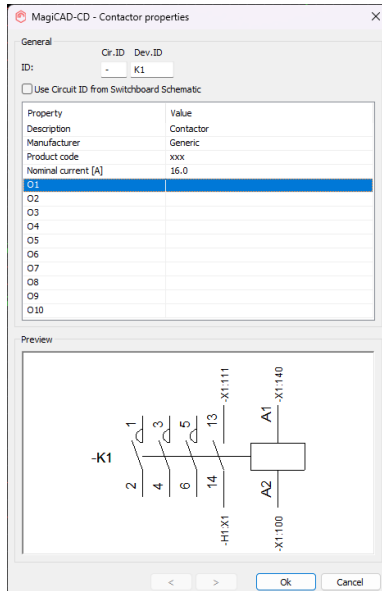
MagiCAD-CD - Contactor properties

General

ID: Cir.ID - Dev.ID K1

Use Circuit ID from Switchboard Schematic

| Property | Value |
|---|---|
| Description | Contactor |
| Manufacturer | Generic |
| Product code | xxx |
| Nominal current [A] | 16.0 |
| O1 | |
| O2 | |
| O3 | |
| O4 | |
| O5 | |
| O6 | |
| O7 | |
| O8 | |
| O9 | |
| O10 | |

Preview

-K1

1 3 5 13 A1

2 4 6 14 A2

-X1:111 -X1:140

-H1:X1 -X1:100

< > Ok Cancel